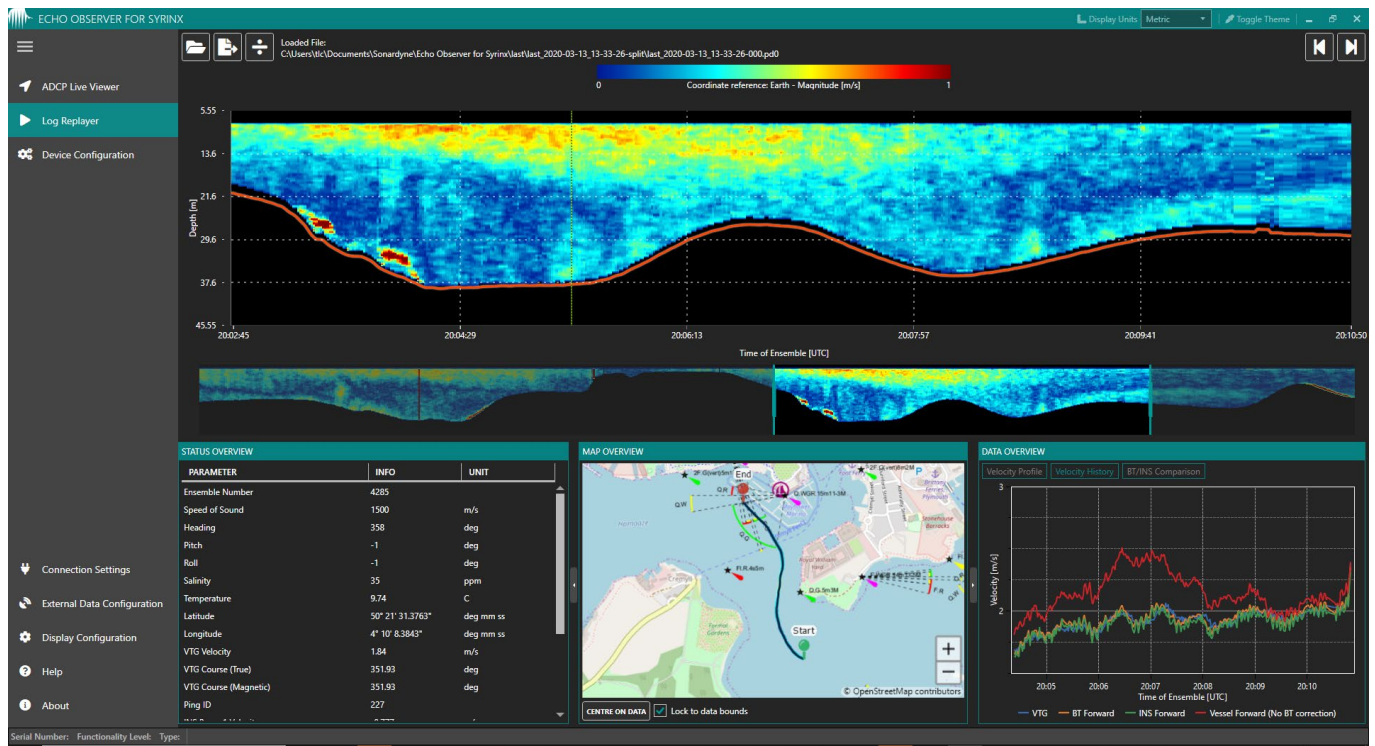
ECHO OBSERVER FOR SYRINX
Display Units Metric
Toggle Theme

ADCP Live Viewer
Log Replayer
Device Configuration

Loaded File:
C:\Users\tlc\Documents\Sonardyne\Echo Observer for Syrinx\last\last_2020-03-13_13-33-26-split\last_2020-03-13_13-33-26-000.pd0

0
Coordinate reference: Earth - Magnitude [m/s]
1

5.55
13.6
21.6
29.6
37.6
45.55
Depth [m]
20:02:45
20:04:29
20:06:13
20:07:57
20:09:41
20:10:50
Time of Ensemble [UTC]

STATUS OVERVIEW
| PARAMETER | INFO | UNIT |
|---|---|---|
| Ensemble Number | 4285 | |
| Speed of Sound | 1500 | m/s |
| Heading | 358 | deg |
| Pitch | -1 | deg |
| Roll | -1 | deg |
| Salinity | 35 | ppm |
| Temperature | 9.74 | C |
| Latitude | 50° 21' 31.3763" | deg mm ss |
| Longitude | 4° 10' 8.3843" | deg mm ss |
| VTG Velocity | 1.84 | m/s |
| VTG Course (True) | 351.93 | deg |
| VTG Course (Magnetic) | 351.93 | deg |
| Ping ID | 227 | |

MAP OVERVIEW
End
Start
Q.R
Q.W
Fl.R.4s5m
Q.G.5m3M
© OpenStreetMap contributors
CENTRE ON DATA
Lock to data bounds

DATA OVERVIEW
Velocity Profile
Velocity History
BT/INS Comparison
3
2
Velocity [m/s]
20:05
20:06
20:07
20:08
20:09
20:10
Time of Ensemble [UTC]
VTG
BT Forward
INS Forward
Vessel Forward (No BT correction)

Connection Settings
External Data Configuration
Display Configuration
Help
About

Serial Number: Functionality Level: Type: